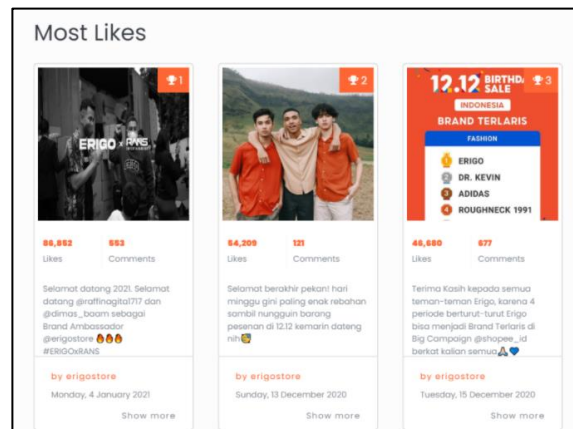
Most Likes

1

ERIGO x RANS

86,862 Likes
853 Comments

Selamat datang 2021. Selamat datang @raffinagita1717 dan @dimas_baam sebagai Brand Ambassador @erigostore 🔥🔥🔥 #ERIGOxRANS

by erigostore
Monday, 4 January 2021
Show more

2

54,209 Likes
121 Comments

Selamat berakhir pekan! hari minggu gini paling enak rebahan sambil nungguin barang pesenan di 12.12 kemarin dateng nih😉

by erigostore
Sunday, 13 December 2020
Show more

3

12.12 BIRTHDAY SALE
INDONESIA
BRAND TERLARIS
FASHION
1 ERIGO
2 DR. KEVIN
3 ADIDAS
4 ROUGHNECK 1991

46,680 Likes
677 Comments

Terima Kasih kepada semua teman-teman Erigo, karena 4 periode berturut-turut Erigo bisa menjadi Brand Terlaris di Big Campaign @shopee_id berkat kalian semua🙏💙

by erigostore
Tuesday, 15 December 2020
Show more